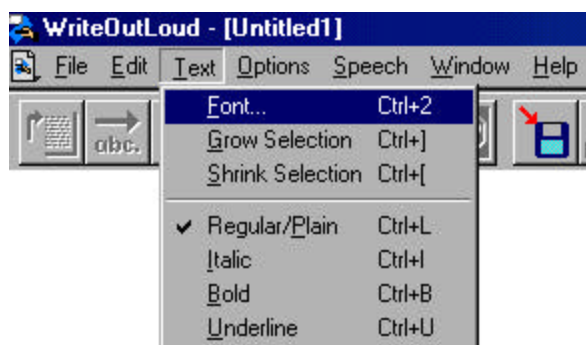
WriteOutLoud - [Untitled1]

File Edit Text Options Speech Window Help

abc.

Font... Ctrl+2
Grow Selection Ctrl+]
Shrink Selection Ctrl+[

✔ Regular/Plain Ctrl+L
Italic Ctrl+I
Bold Ctrl+B
Underline Ctrl+U